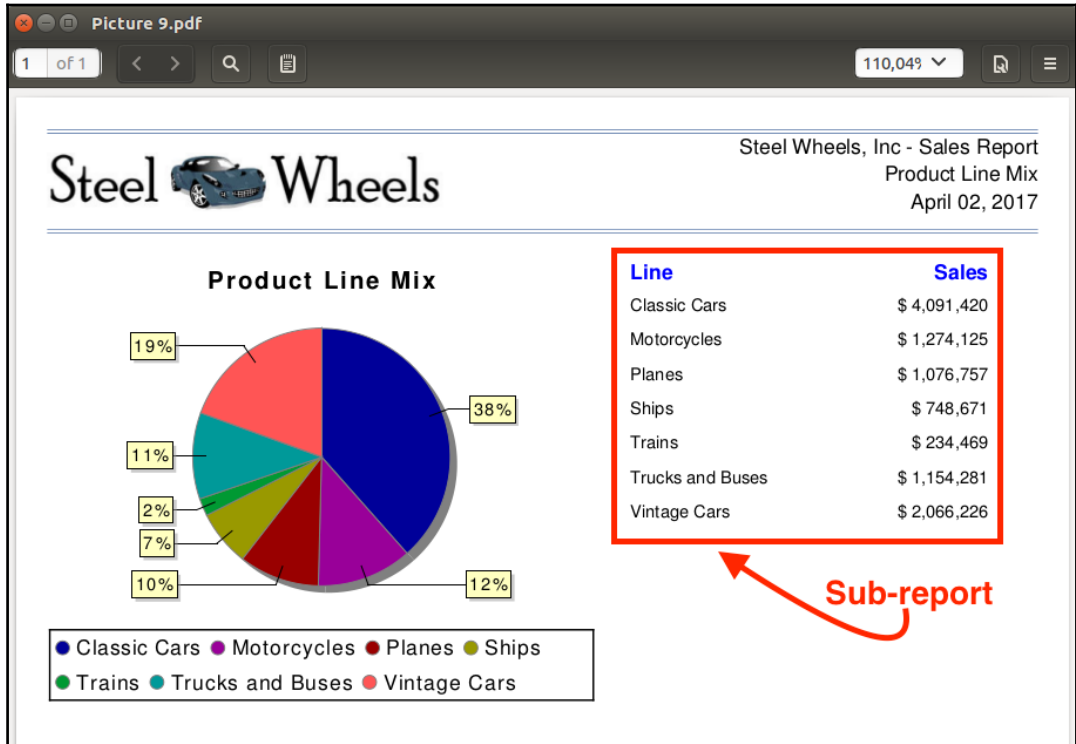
Picture 9.pdf

1 of 1

110,04%

Steel Wheels

Steel Wheels, Inc - Sales Report
Product Line Mix
April 02, 2017

Product Line Mix

19%

38%

11%

2%

7%

10%

12%

Classic Cars Motorcycles Planes Ships Trains Trucks and Buses Vintage Cars

| Line | Sales |
|---|---|
| Classic Cars | \$ 4,091,420 |
| Motorcycles | \$ 1,274,125 |
| Planes | \$ 1,076,757 |
| Ships | \$ 748,671 |
| Trains | \$ 234,469 |
| Trucks and Buses | \$ 1,154,281 |
| Vintage Cars | \$ 2,066,226 |

Sub-report